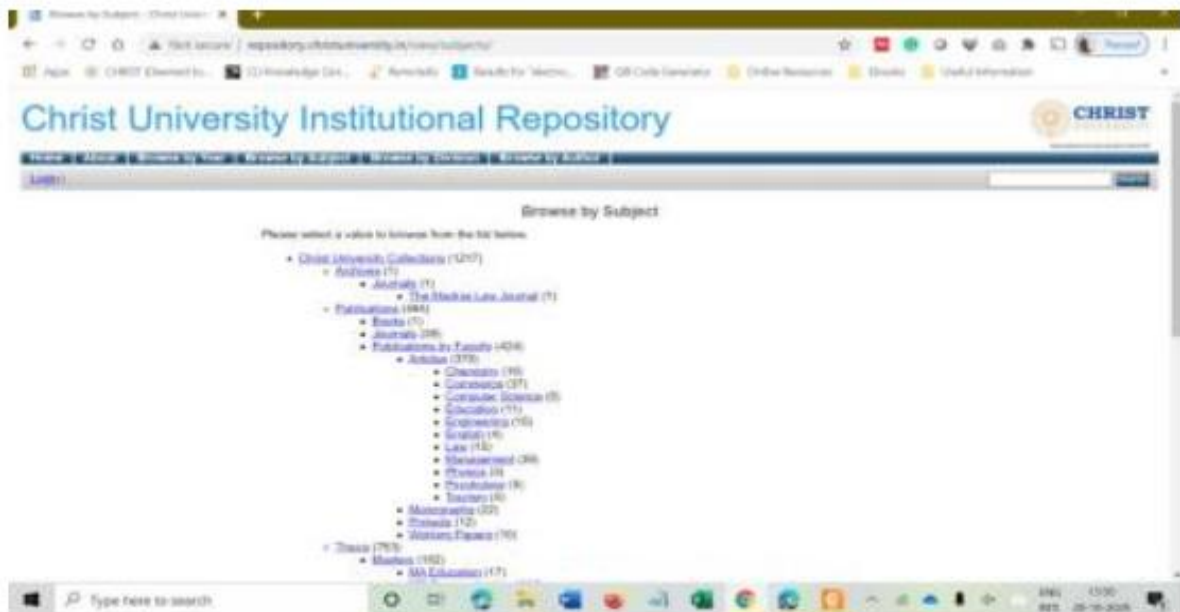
Browse by Subject - Christ Univ... ×

Not secure | repository.christuniversity.in/view/subjects/

Apps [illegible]

Christ University Institutional Repository

CHRIST

Home | About | Browse by Year | Browse by Subject | Browse by Division | Browse by Author |

Login |

Search

Browse by Subject

Please select a value to browse from the list below.

- Christ University Collections (1217)
  - Archives (1)
    - Journals (1)
      - The Madras Law Journal (1)
  - Publications (445)
    - Books (1)
    - Journals (28)
    - Publications by Faculty (404)
      - Articles (370)
        - Chemistry (10)
        - Commerce (37)
        - Computer Science (8)
        - Education (11)
        - Engineering (10)
        - English (4)
        - Law (13)
        - Management (39)
        - Physics (4)
        - Psychology (9)
        - Tourism (4)
    - Monographs (22)
    - Projects (12)
    - Working Papers (10)
  - Thesis (763)
    - Masters (192)
      - MA Education (17)

Type here to search

ENG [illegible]